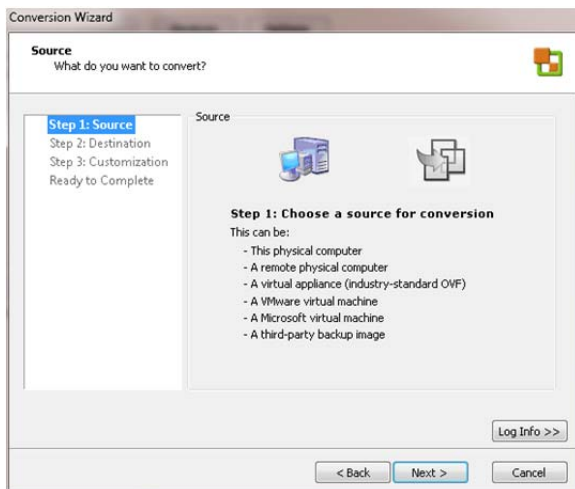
Conversion Wizard

Source
What do you want to convert?

Step 1: Source
Step 2: Destination
Step 3: Customization
Ready to Complete

Source

Step 1: Choose a source for conversion
This can be:
- This physical computer
- A remote physical computer
- A virtual appliance (industry-standard OVF)
- A VMware virtual machine
- A Microsoft virtual machine
- A third-party backup image

Log Info >>

< Back
Next >
Cancel